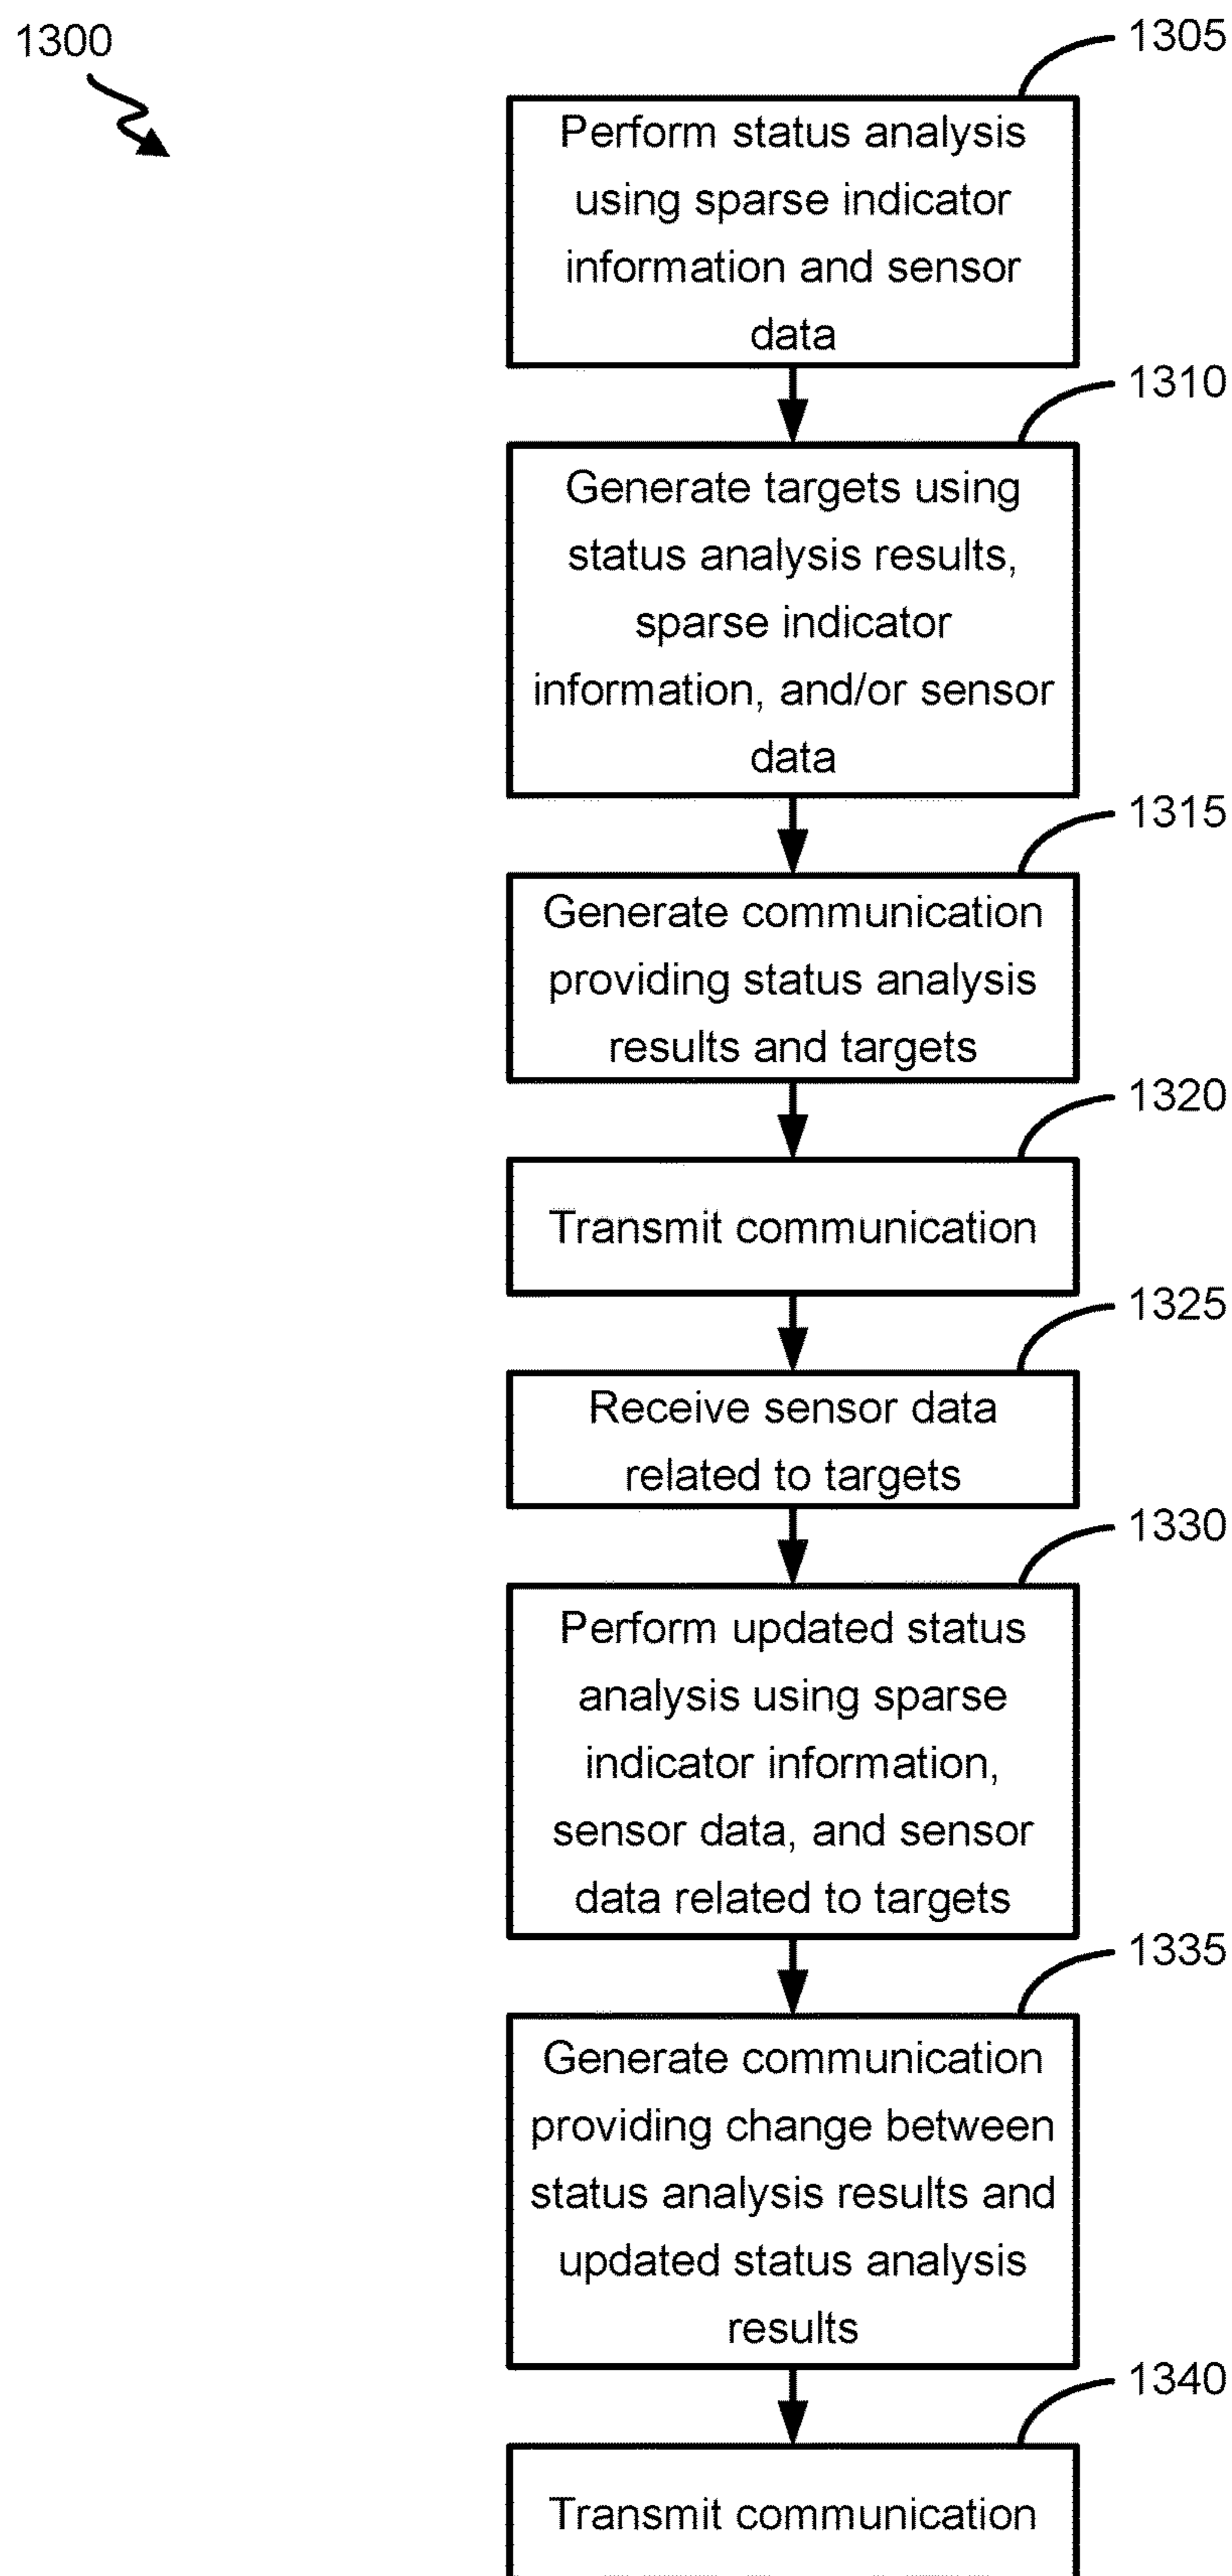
1300

1305

Perform status analysis using sparse indicator information and sensor data

1310

Generate targets using status analysis results, sparse indicator information, and/or sensor data

1315

Generate communication providing status analysis results and targets

1320

Transmit communication

1325

Receive sensor data related to targets

1330

Perform updated status analysis using sparse indicator information, sensor data, and sensor data related to targets

1335

Generate communication providing change between status analysis results and updated status analysis results

1340

Transmit communication